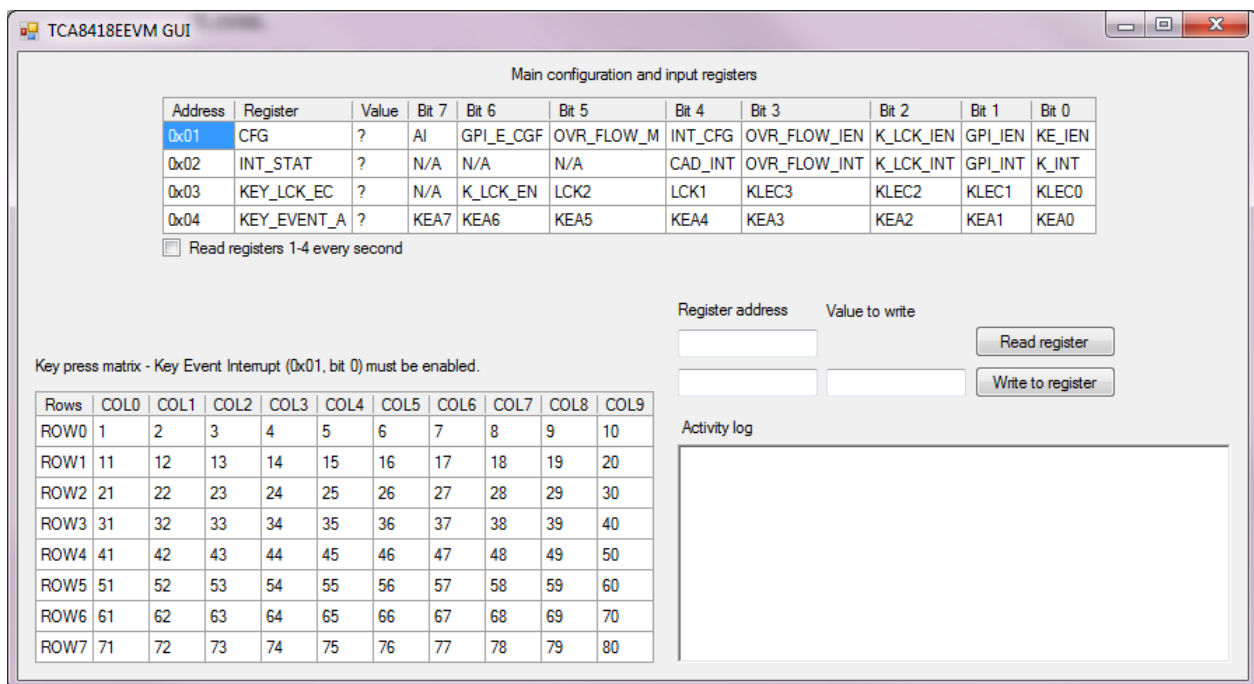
TCA8418EEVM GUI

Main configuration and input registers

| Address | Register | Value | Bit 7 | Bit 6 | Bit 5 | Bit 4 | Bit 3 | Bit 2 | Bit 1 | Bit 0 |
|---|---|---|---|---|---|---|---|---|---|---|
| 0x01 | CFG | ? | AI | GPI_E_CGF | OVR_FLOW_M | INT_CFG | OVR_FLOW_IEN | K_LCK_IEN | GPI_IEN | KE_IEN |
| 0x02 | INT_STAT | ? | N/A | N/A | N/A | CAD_INT | OVR_FLOW_INT | K_LCK_INT | GPI_INT | K_INT |
| 0x03 | KEY_LCK_EC | ? | N/A | K_LCK_EN | LCK2 | LCK1 | KLEC3 | KLEC2 | KLEC1 | KLEC0 |
| 0x04 | KEY_EVENT_A | ? | KEA7 | KEA6 | KEA5 | KEA4 | KEA3 | KEA2 | KEA1 | KEA0 |

Read registers 1-4 every second

Register address

Value to write

Read register

Write to register

Key press matrix - Key Event Interrupt (0x01, bit 0) must be enabled.

| Rows | COL0 | COL1 | COL2 | COL3 | COL4 | COL5 | COL6 | COL7 | COL8 | COL9 |
|---|---|---|---|---|---|---|---|---|---|---|
| ROW0 | 1 | 2 | 3 | 4 | 5 | 6 | 7 | 8 | 9 | 10 |
| ROW1 | 11 | 12 | 13 | 14 | 15 | 16 | 17 | 18 | 19 | 20 |
| ROW2 | 21 | 22 | 23 | 24 | 25 | 26 | 27 | 28 | 29 | 30 |
| ROW3 | 31 | 32 | 33 | 34 | 35 | 36 | 37 | 38 | 39 | 40 |
| ROW4 | 41 | 42 | 43 | 44 | 45 | 46 | 47 | 48 | 49 | 50 |
| ROW5 | 51 | 52 | 53 | 54 | 55 | 56 | 57 | 58 | 59 | 60 |
| ROW6 | 61 | 62 | 63 | 64 | 65 | 66 | 67 | 68 | 69 | 70 |
| ROW7 | 71 | 72 | 73 | 74 | 75 | 76 | 77 | 78 | 79 | 80 |

Activity log